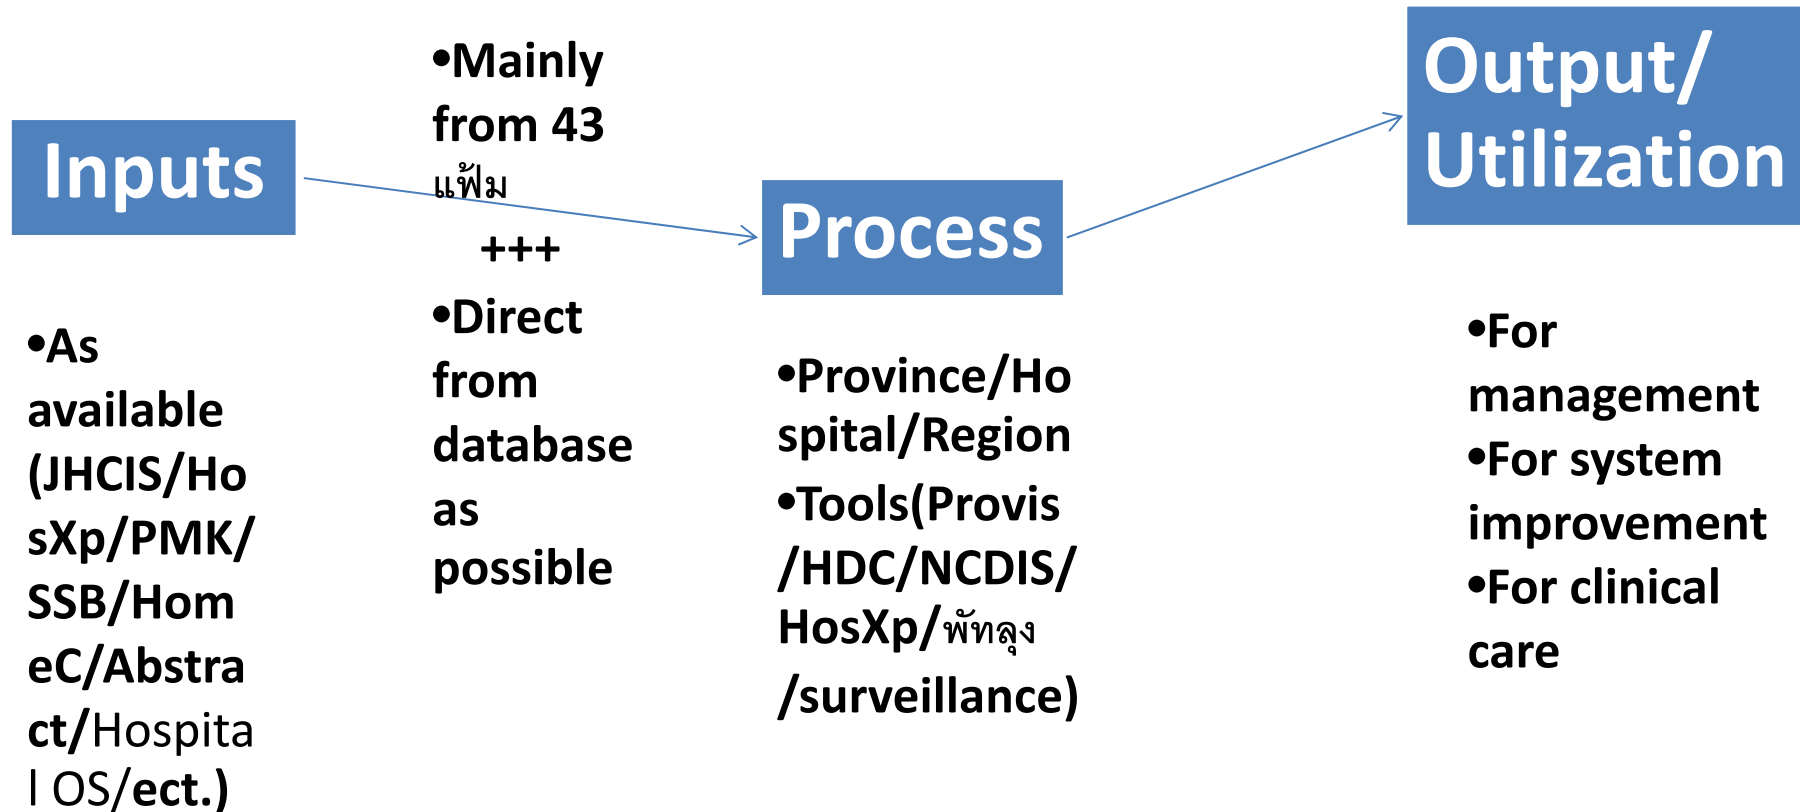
Inputs

•Mainly from 43 แฟ้ม

+++

•Direct from database as possible

Process

Output/ Utilization

•As available (JHCIS/HosXp/PMK/SSB/HomeC/Abstract/Hospital OS/ect.)

•Province/Hospital/Region

•Tools(Provis/HDC/NCDIS/HosXp/พัทลุง/surveillance)

•For management

•For system improvement

•For clinical care